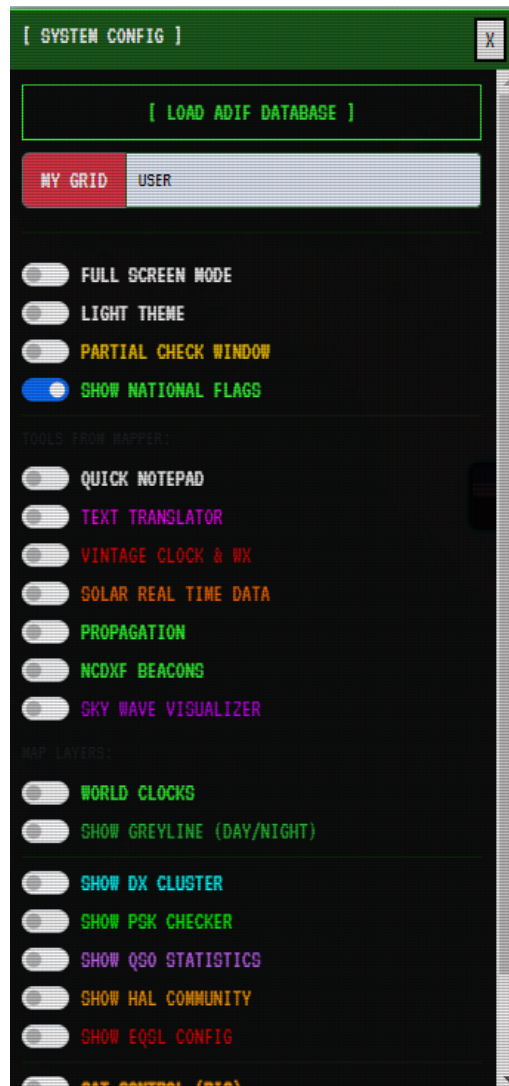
[ SYSTEM CONFIG ]

X

[ LOAD ADIF DATABASE ]

MY GRID

USER

FULL SCREEN MODE

LIGHT THEME

PARTIAL CHECK WINDOW

SHOW NATIONAL FLAGS

TOOLS FROM MAPPER:

QUICK NOTEPAD

TEXT TRANSLATOR

VINTAGE CLOCK & WX

SOLAR REAL TIME DATA

PROPAGATION

NCDXF BEACONS

SKY WAVE VISUALIZER

MAP LAYERS:

WORLD CLOCKS

SHOW GREYLINE (DAY/NIGHT)

SHOW DX CLUSTER

SHOW PSK CHECKER

SHOW QSO STATISTICS

SHOW HAL COMMUNITY

SHOW EQSL CONFIG

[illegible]